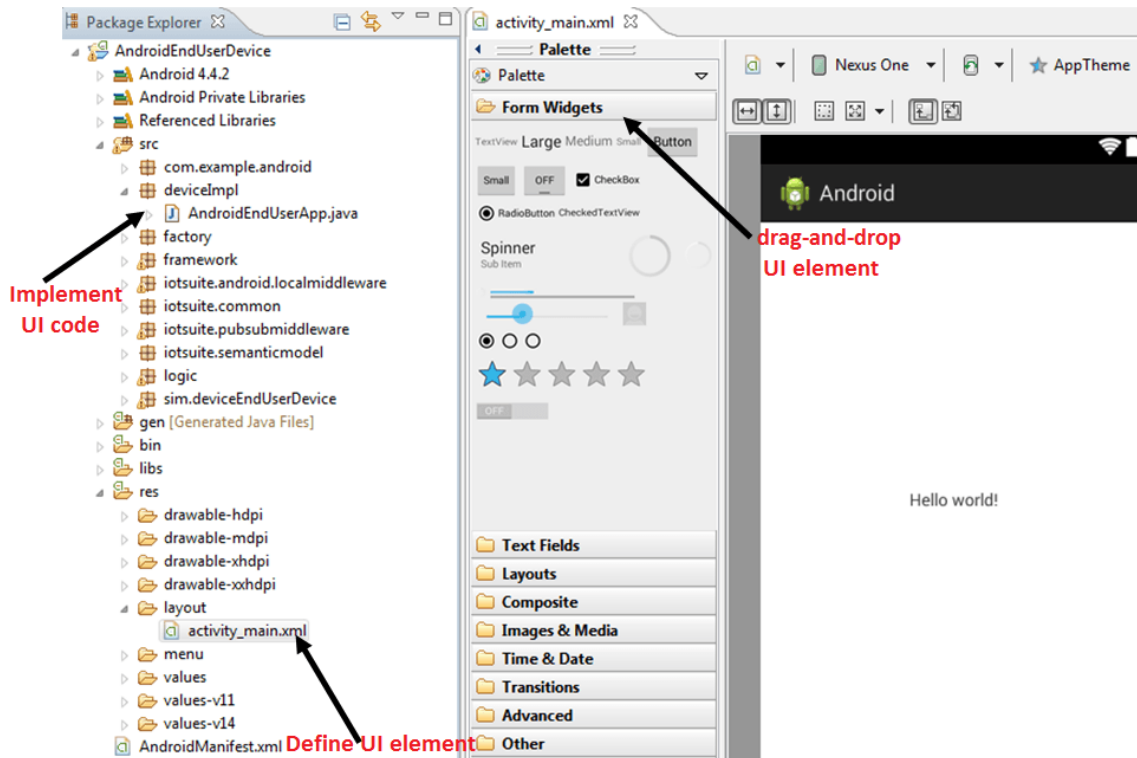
Package Explorer

AndroidEndUserDevice
Android 4.4.2
Android Private Libraries
Referenced Libraries
src
com.example.android
deviceImpl
AndroidEndUserApp.java
factory
framework
iotsuite.android.localmiddleware
iotsuite.common
iotsuite.pubsubmiddleware
iotsuite.semanticmodel
logic
sim.deviceEndUserDevice
gen [Generated Java Files]
bin
libs
res
drawable-hdpi
drawable-mdpi
drawable-xhdpi
drawable-xxhdpi
layout
activity_main.xml
menu
values
values-v11
values-v14
AndroidManifest.xml

Implement UI code

Define UI element

activity_main.xml

Palette
Palette
Form Widgets
TextView Large Medium Small Button
Small OFF CheckBox
RadioButton CheckedTextView
Spinner
Sub Item
OFF
Text Fields
Layouts
Composite
Images & Media
Time & Date
Transitions
Advanced
Other

Nexus One
AppTheme

Android

drag-and-drop UI element

Hello world!